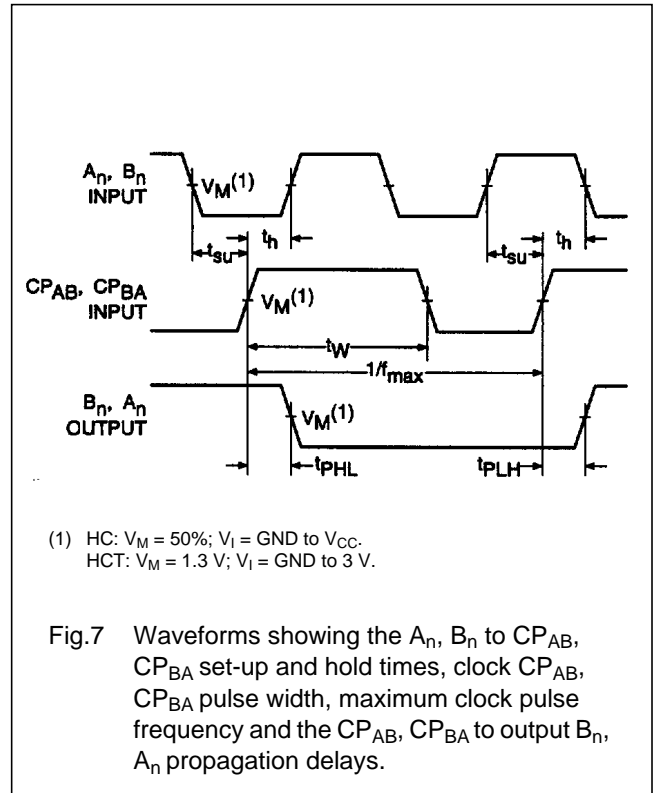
$A_n$, $B_n$ INPUT

$V_M^{(1)}$

$t_{su}$ $t_h$

$t_{su}$ $t_h$

$CP_{AB}$, $CP_{BA}$ INPUT

$V_M^{(1)}$

$t_W$

$1/f_{max}$

$B_n$, $A_n$ OUTPUT

$V_M^{(1)}$

$t_{PHL}$ $t_{PLH}$

(1) HC: $V_M$ = 50%; $V_I$ = GND to $V_{CC}$.
HCT: $V_M$ = 1.3 V; $V_I$ = GND to 3 V.

Fig.7 Waveforms showing the $A_n$, $B_n$ to $CP_{AB}$, $CP_{BA}$ set-up and hold times, clock $CP_{AB}$, $CP_{BA}$ pulse width, maximum clock pulse frequency and the $CP_{AB}$, $CP_{BA}$ to output $B_n$, $A_n$ propagation delays.